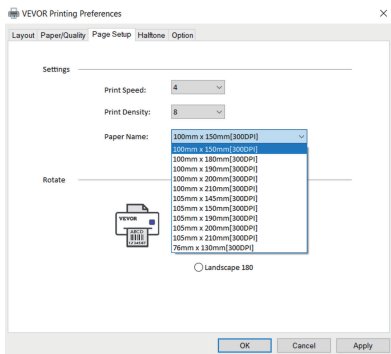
VEVOR Printing Preferences

Layout Paper/Quality Page Setup Halftone Option

Settings

Print Speed: 4

Print Density: 8

Paper Name: 100mm x 150mm[300DPI]

100mm x 150mm[300DPI]
100mm x 180mm[300DPI]
100mm x 190mm[300DPI]
100mm x 200mm[300DPI]
100mm x 210mm[300DPI]
105mm x 145mm[300DPI]
105mm x 150mm[300DPI]
105mm x 190mm[300DPI]
105mm x 200mm[300DPI]
105mm x 210mm[300DPI]
76mm x 130mm[300DPI]

Rotate

VEVOR
ABCD

Landscape 180

OK Cancel Apply